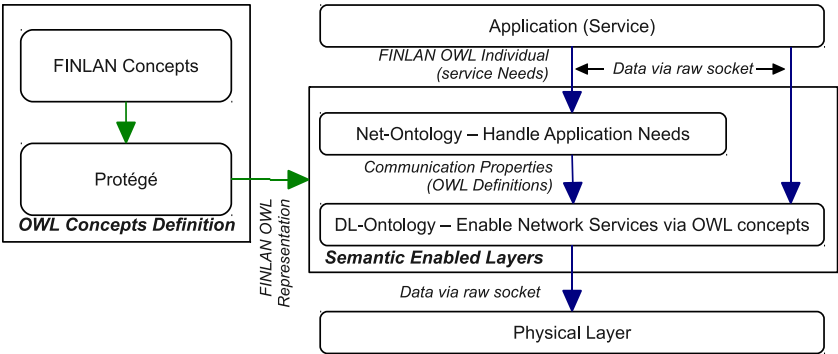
FINLAN Concepts

Protégé

OWL Concepts Definition

FINLAN OWL Representation

Application (Service)

FINLAN OWL Individual (service Needs)

Data via raw socket

Net-Ontology – Handle Application Needs

Communication Properties (OWL Definitions)

DL-Ontology – Enable Network Services via OWL concepts

Semantic Enabled Layers

Data via raw socket

Physical Layer